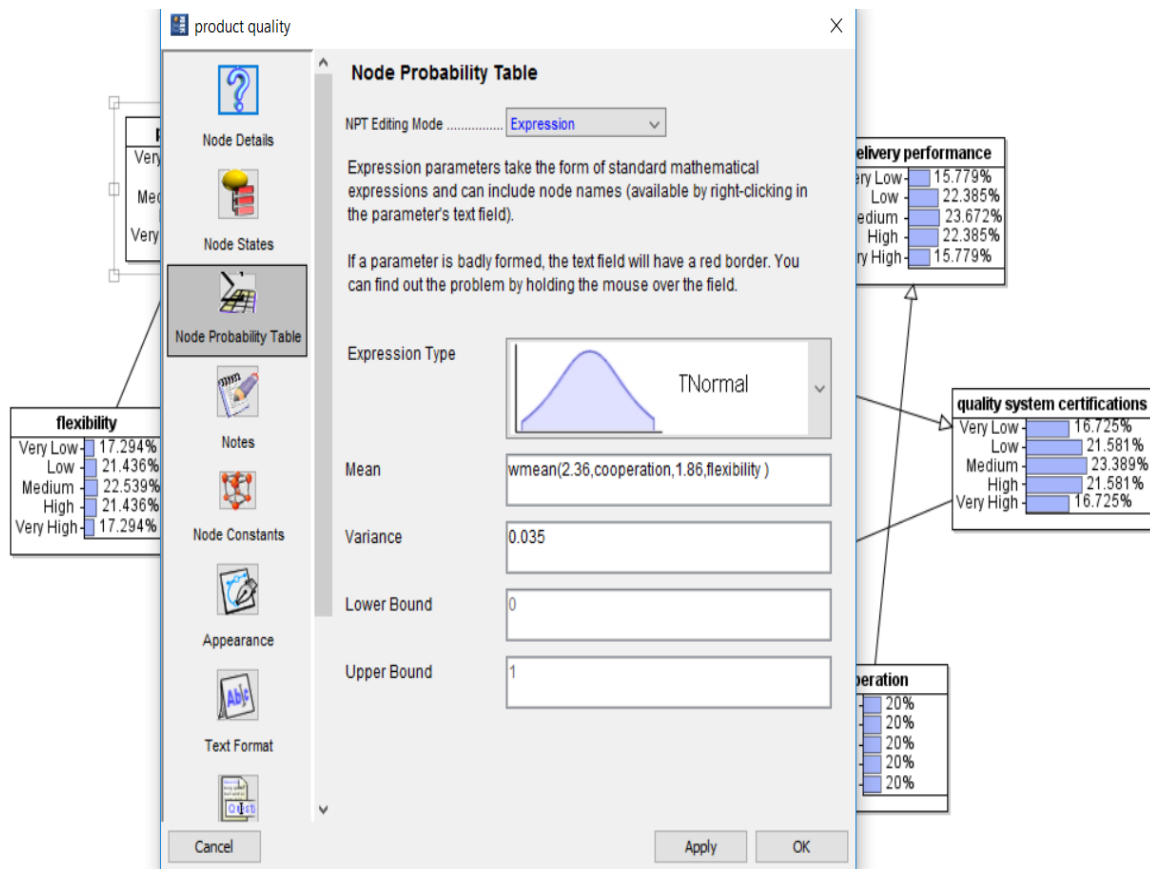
product quality

Node Details

Node States

Node Probability Table

Notes

Node Constants

Appearance

Text Format

Node Probability Table

NPT Editing Mode ................ Expression

Expression parameters take the form of standard mathematical expressions and can include node names (available by right-clicking in the parameter's text field).

If a parameter is badly formed, the text field will have a red border. You can find out the problem by holding the mouse over the field.

Expression Type TNormal

Mean wmean(2.36,cooperation,1.86,flexibility )

Variance 0.035

Lower Bound 0

Upper Bound 1

Cancel

Apply

OK

flexibility
Very Low 17.294%
Low 21.436%
Medium 22.539%
High 21.436%
Very High 17.294%

elivery performance
ery Low 15.779%
Low 22.385%
edium 23.672%
High 22.385%
ry High 15.779%

quality system certifications
Very Low 16.725%
Low 21.581%
Medium 23.389%
High 21.581%
Very High 16.725%

peration
20%
20%
20%
20%
20%

Very
Me
Very